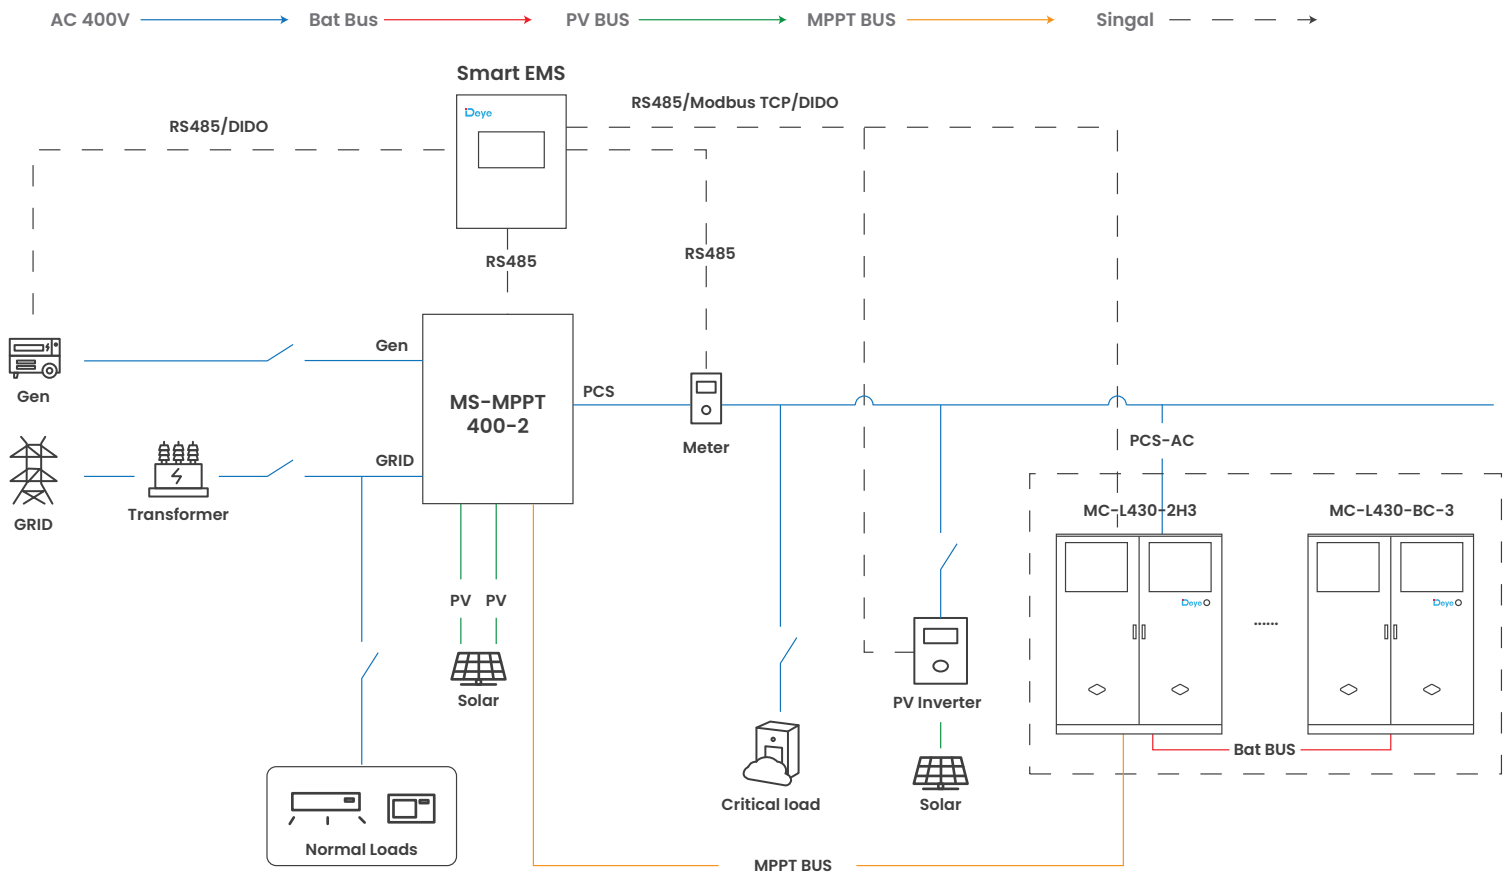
AC 400V Bat Bus PV BUS MPPT BUS Singal

Smart EMS

Deye

RS485/Modbus TCP/DIDO

RS485/DIDO

RS485

RS485

Gen

Gen

MS-MPPT 400-2

PCS

Meter

GRID

GRID

Transformer

PCS-AC

MC-L430-2H3

MC-L430-BC-3

Deye

Deye

......

PV PV

Solar

PV Inverter

Bat BUS

Critical load

Solar

Normal Loads

MPPT BUS